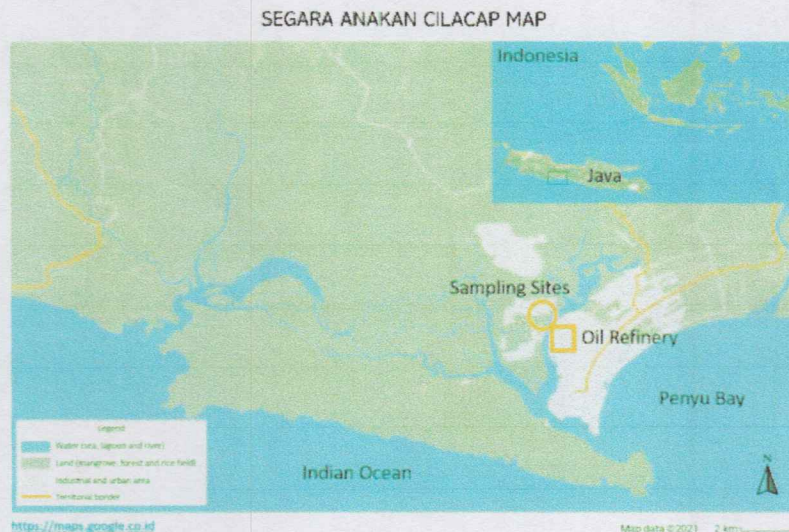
SEGARA ANAKAN CILACAP MAP

Indonesia

Java

Sampling Sites

Oil Refinery

Penyu Bay

Indian Ocean

Legend
Water (sea, lagoon and river)
Land (mangrove, forest and rice field)
Industrial and urban area
Territorial border

N

https://maps.google.co.id

Map data ©2021 2 km